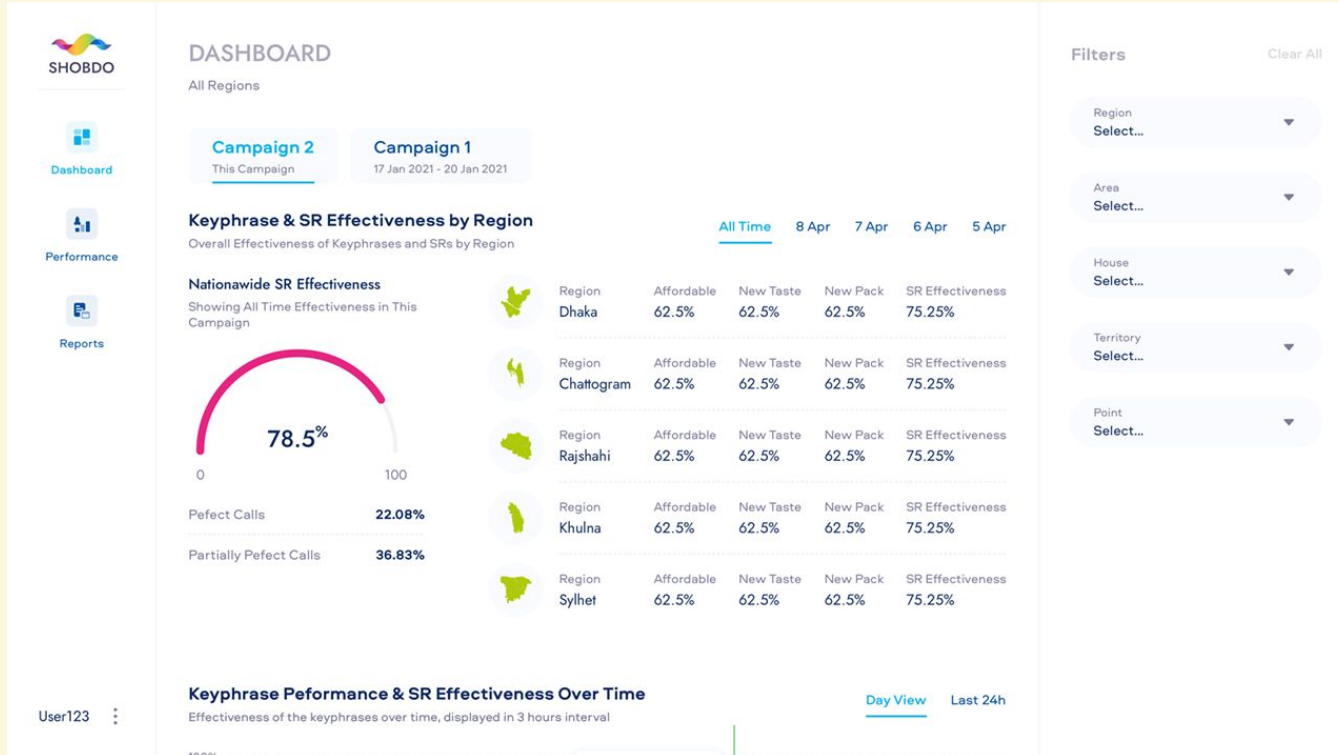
SHOBDO

Dashboard

Performance

Reports

User123

DASHBOARD

All Regions

Campaign 2
This Campaign

Campaign 1
17 Jan 2021 - 20 Jan 2021

Keyphrase & SR Effectiveness by Region
Overall Effectiveness of Keyphrases and SRs by Region

All Time 8 Apr 7 Apr 6 Apr 5 Apr

Nationawide SR Effectiveness
Showing All Time Effectiveness in This Campaign

78.5%

0 100

Pefect Calls 22.08%

Partially Pefect Calls 36.83%

| Region | Affordable | New Taste | New Pack | SR Effectiveness |
|---|---|---|---|---|
| Dhaka | 62.5% | 62.5% | 62.5% | 75.25% |
| Chattogram | 62.5% | 62.5% | 62.5% | 75.25% |
| Rajshahi | 62.5% | 62.5% | 62.5% | 75.25% |
| Khulna | 62.5% | 62.5% | 62.5% | 75.25% |
| Sylhet | 62.5% | 62.5% | 62.5% | 75.25% |

Keyphrase Peformance & SR Effectiveness Over Time
Effectiveness of the keyphrases over time, displayed in 3 hours interval

Day View Last 24h

Filters Clear All

Region
Select...

Area
Select...

House
Select...

Territory
Select...

Point
Select...